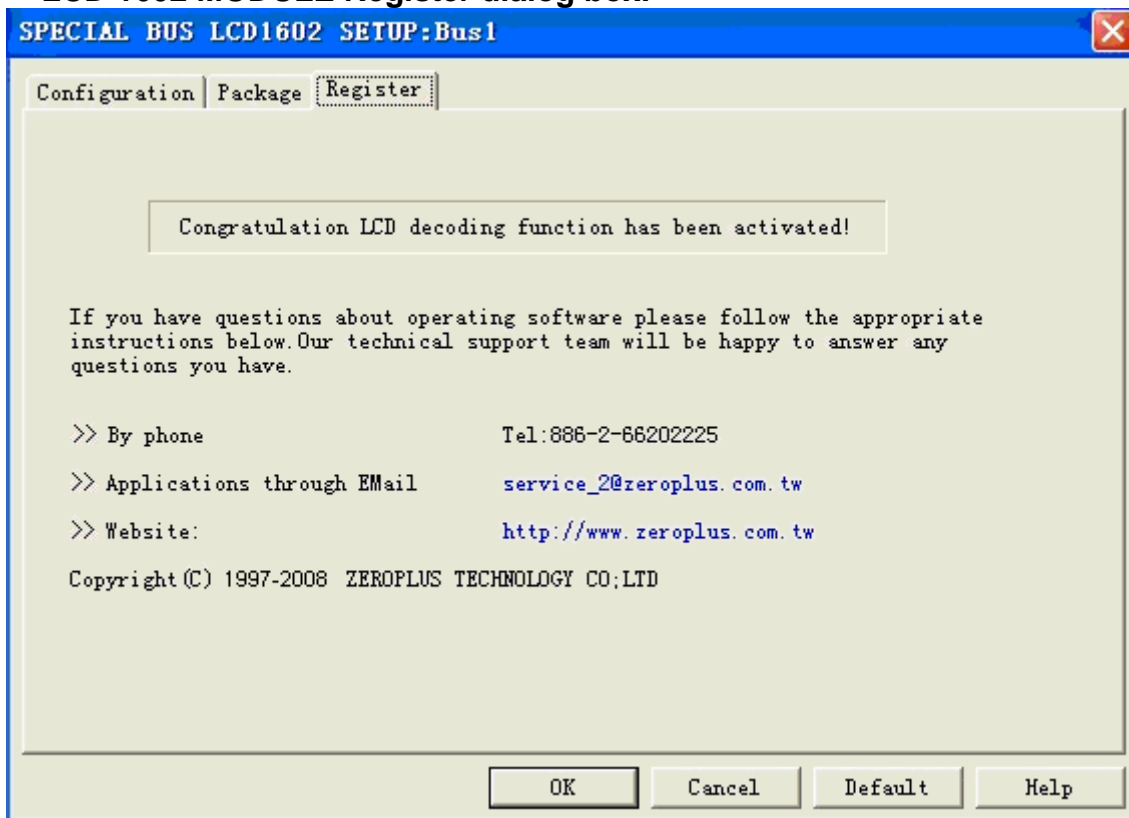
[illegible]

SPECIAL BUS LCD1602 SETUP:Bus1

Configuration | Package | Register

Congratulation LCD decoding function has been activated!

If you have questions about operating software please follow the appropriate instructions below.Our technical support team will be happy to answer any questions you have.

>> By phone Tel:886-2-66202225

>> Applications through EMail service_2@zeroplus.com.tw

>> Website: http://www.zeroplus.com.tw

Copyright(C) 1997-2008 ZEROPLUS TECHNOLOGY CO;LTD

OK Cancel Default Help